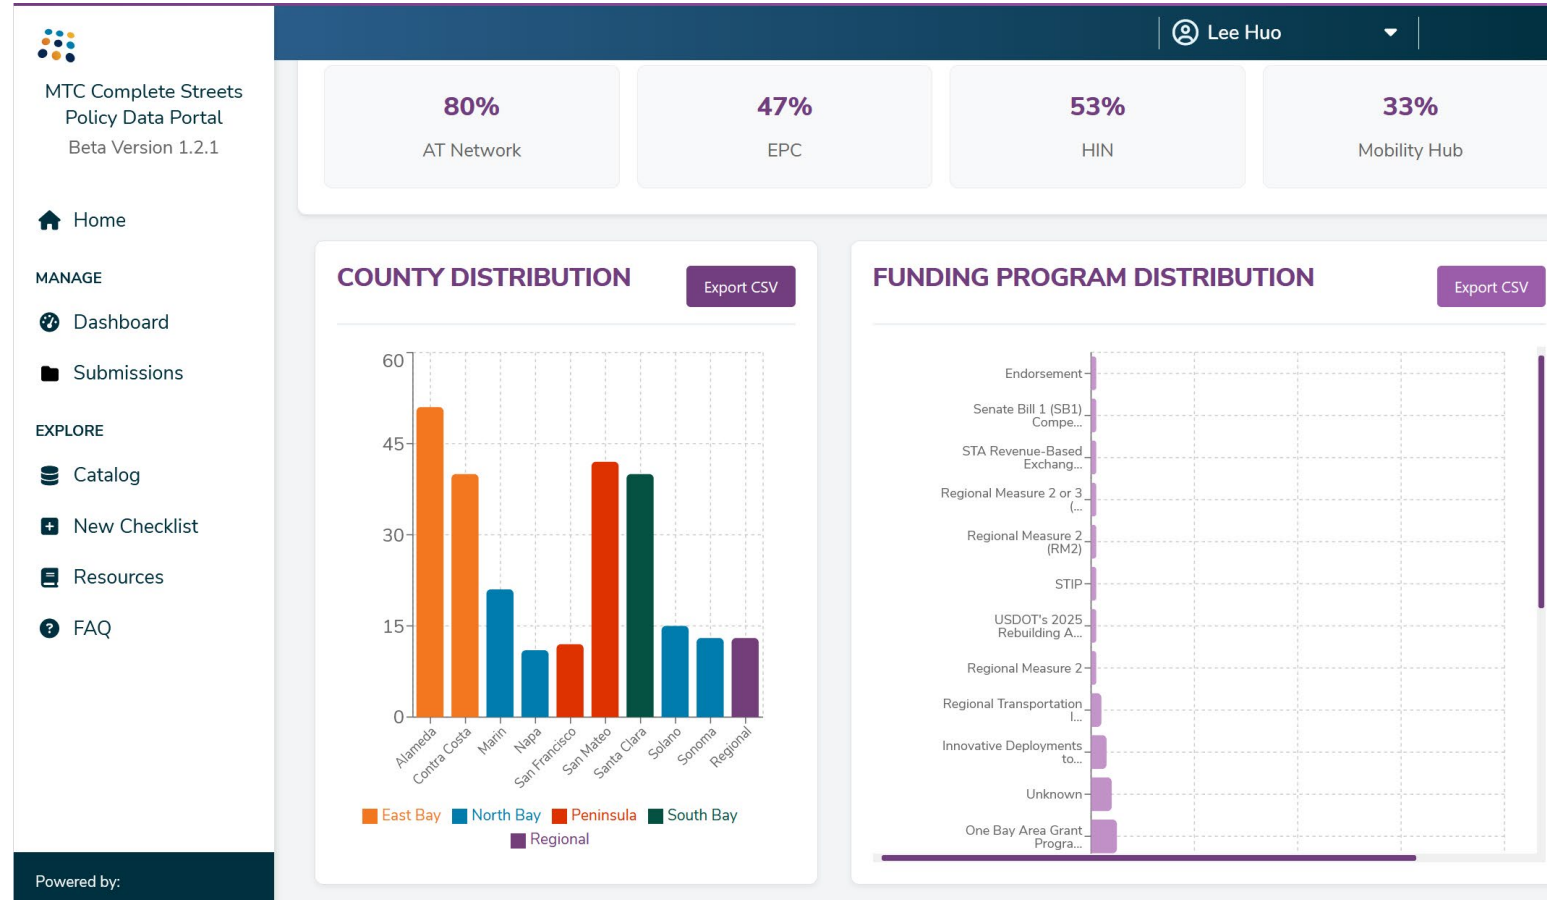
MTC Complete Streets Policy Data Portal
Beta Version 1.2.1

Home

MANAGE

Dashboard

Submissions

EXPLORE

Catalog

New Checklist

Resources

FAQ

Powered by:

Lee Huo

80%
AT Network

47%
EPC

53%
HIN

33%
Mobility Hub

COUNTY DISTRIBUTION

Export CSV

60
45
30
15
0

Alameda
Contra Costa
Marin
Napa
San Francisco
San Mateo
Santa Clara
Solano
Sonoma
Regional

East Bay
North Bay
Peninsula
South Bay
Regional

FUNDING PROGRAM DISTRIBUTION

Export CSV

Endorsement
Senate Bill 1 (SB1) Compe...
STA Revenue-Based Exchang...
Regional Measure 2 or 3 (...
Regional Measure 2 (RM2)
STIP
USDOT's 2025 Rebuilding A...
Regional Measure 2
Regional Transportation I...
Innovative Deployments to...
Unknown
One Bay Area Grant Progra...